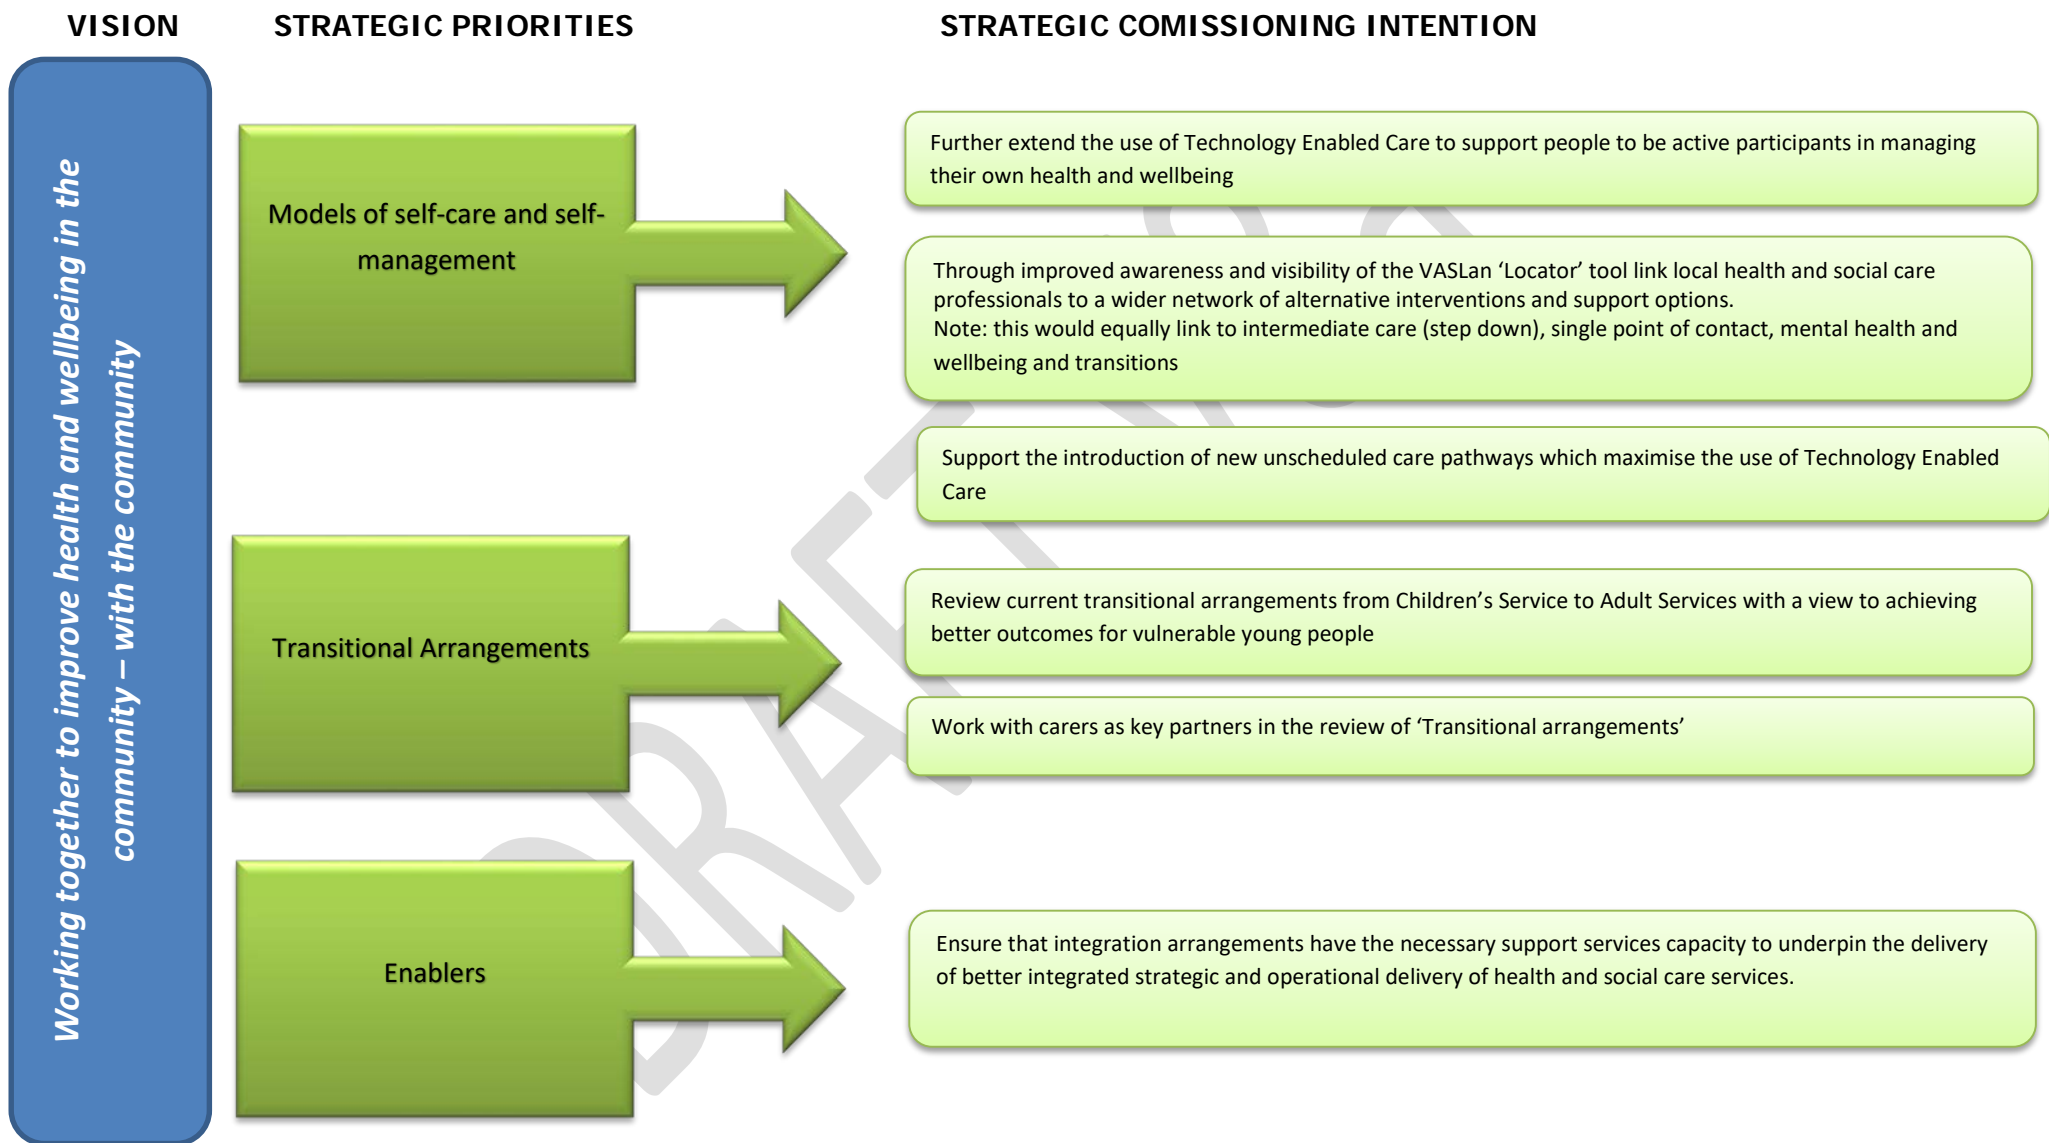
VISION

STRATEGIC PRIORITIES

STRATEGIC COMISSIONING INTENTION

Working together to improve health and wellbeing in the community – with the community

Models of self-care and self-management

Further extend the use of Technology Enabled Care to support people to be active participants in managing their own health and wellbeing

Through improved awareness and visibility of the VASLan 'Locator' tool link local health and social care professionals to a wider network of alternative interventions and support options.
Note: this would equally link to intermediate care (step down), single point of contact, mental health and wellbeing and transitions

Support the introduction of new unscheduled care pathways which maximise the use of Technology Enabled Care

Transitional Arrangements

Review current transitional arrangements from Children's Service to Adult Services with a view to achieving better outcomes for vulnerable young people

Work with carers as key partners in the review of 'Transitional arrangements'

Enablers

Ensure that integration arrangements have the necessary support services capacity to underpin the delivery of better integrated strategic and operational delivery of health and social care services.

DRAFT